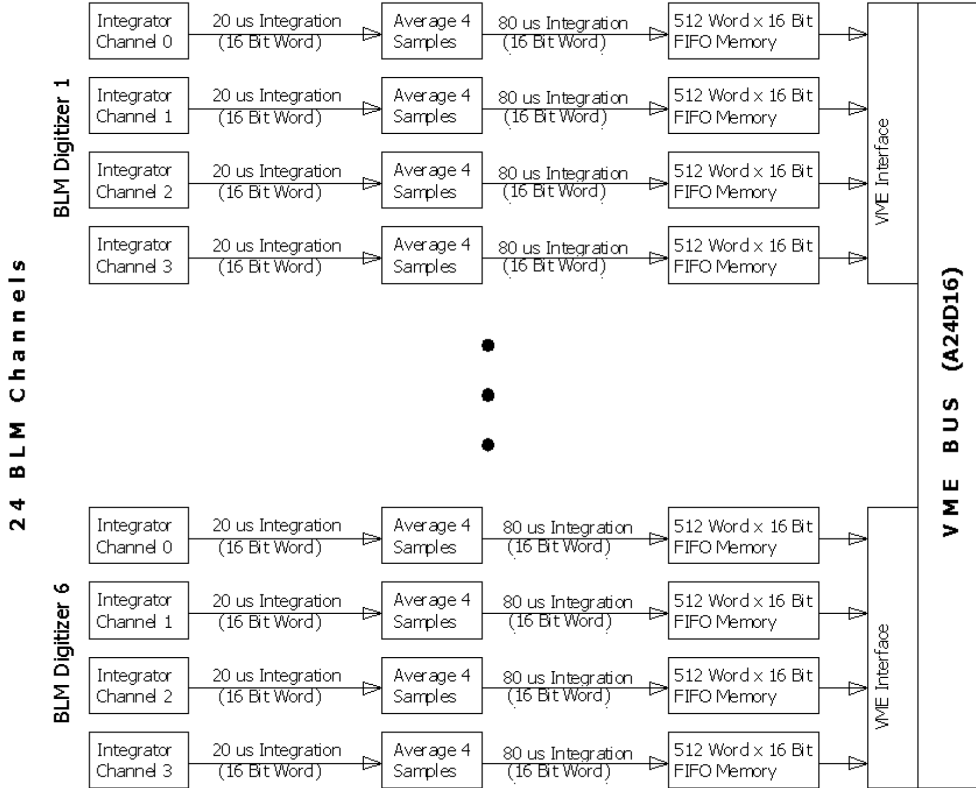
24 BLM Channels

BLM Digitizer 1

Integrator Channel 0
20 us Integration (16 Bit Word)
Average 4 Samples
80 us Integration (16 Bit Word)
512 Word x 16 Bit FIFO Memory

Integrator Channel 1
20 us Integration (16 Bit Word)
Average 4 Samples
80 us Integration (16 Bit Word)
512 Word x 16 Bit FIFO Memory

Integrator Channel 2
20 us Integration (16 Bit Word)
Average 4 Samples
80 us Integration (16 Bit Word)
512 Word x 16 Bit FIFO Memory

Integrator Channel 3
20 us Integration (16 Bit Word)
Average 4 Samples
80 us Integration (16 Bit Word)
512 Word x 16 Bit FIFO Memory

VME Interface

BLM Digitizer 6

Integrator Channel 0
20 us Integration (16 Bit Word)
Average 4 Samples
80 us Integration (16 Bit Word)
512 Word x 16 Bit FIFO Memory

Integrator Channel 1
20 us Integration (16 Bit Word)
Average 4 Samples
80 us Integration (16 Bit Word)
512 Word x 16 Bit FIFO Memory

Integrator Channel 2
20 us Integration (16 Bit Word)
Average 4 Samples
80 us Integration (16 Bit Word)
512 Word x 16 Bit FIFO Memory

Integrator Channel 3
20 us Integration (16 Bit Word)
Average 4 Samples
80 us Integration (16 Bit Word)
512 Word x 16 Bit FIFO Memory

VME Interface

VME BUS (A24D16)